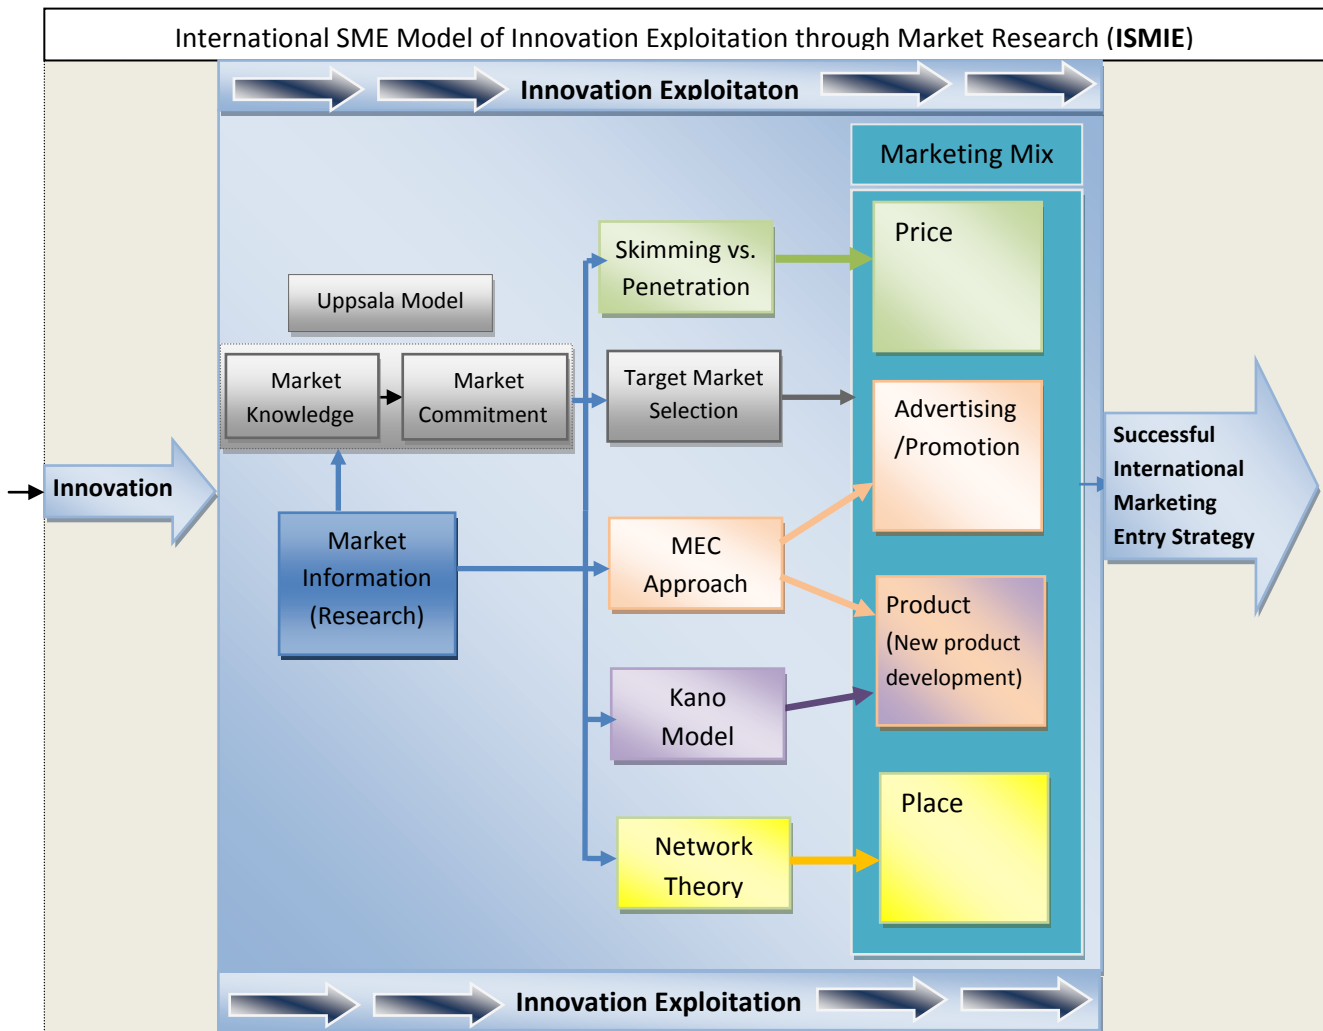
International SME Model of Innovation Exploitation through Market Research (**ISMIE**)

Innovation Exploitaton

Marketing Mix

Innovation

Uppsala Model

Market Knowledge

Market Commitment

Market Information (Research)

Skimming vs. Penetration

Target Market Selection

MEC Approach

Kano Model

Network Theory

Price

Advertising /Promotion

Product (New product development)

Place

Successful International Marketing Entry Strategy

Innovation Exploitation